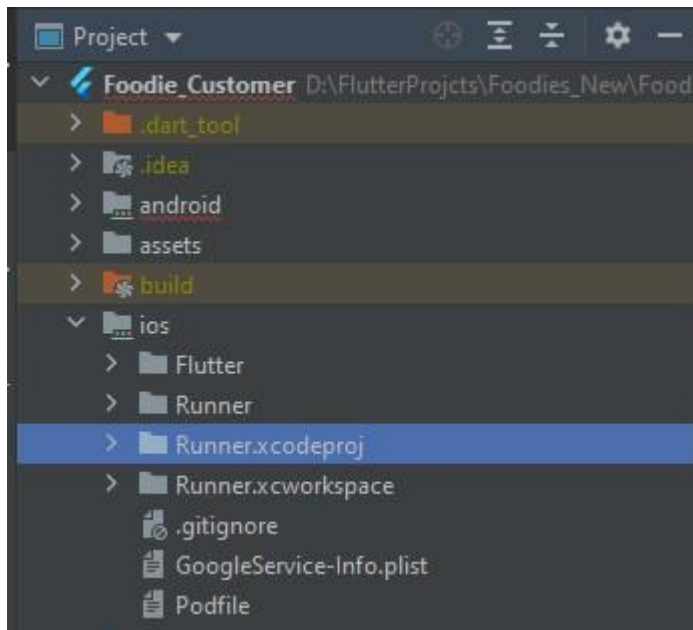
Project

Foodie_Customer D:\FlutterProjcts\Foodies_New\Food

.dart_tool

.idea

android

assets

build

ios

Flutter

Runner

Runner.xcodeproj

Runner.xcworkspace

.gitignore

GoogleService-Info.plist

Podfile